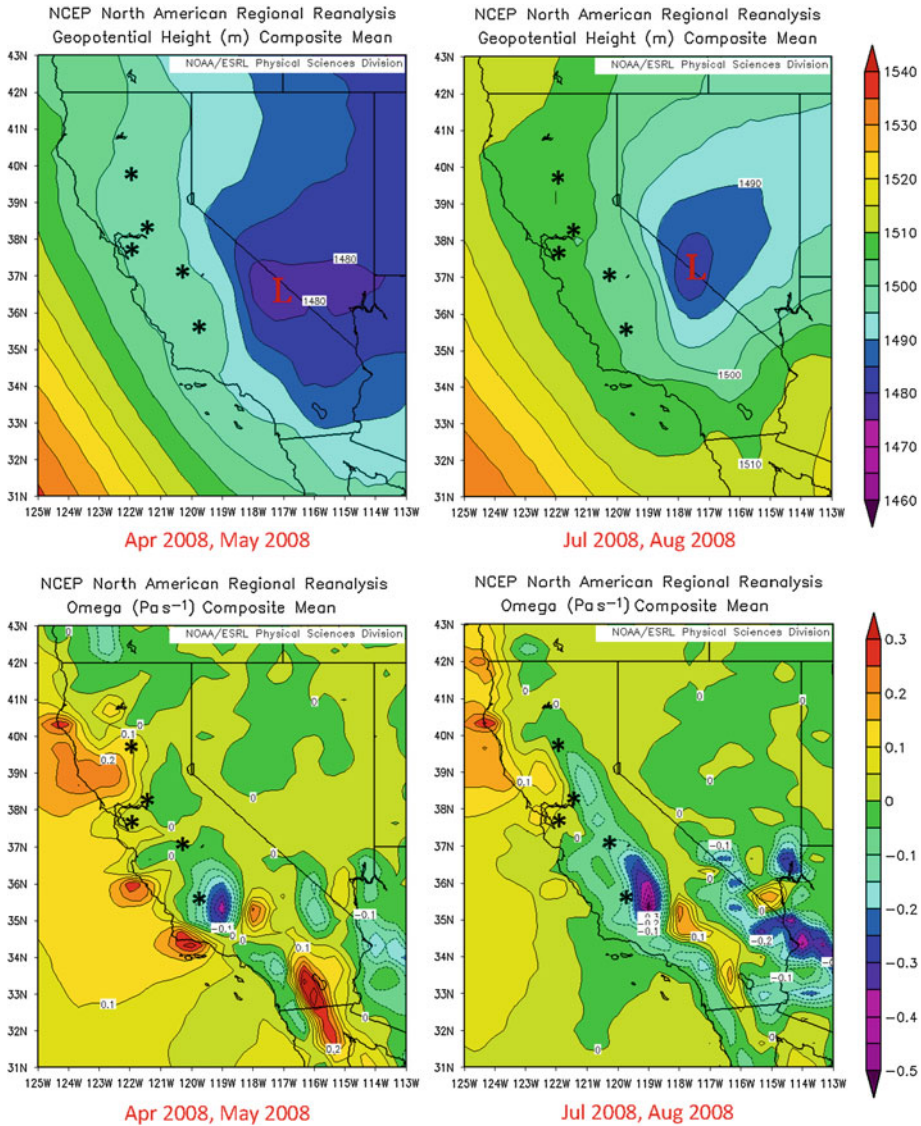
NCEP North American Regional Reanalysis
Geopotential Height (m) Composite Mean

NOAA/ESRL Physical Sciences Division

43N
42N
41N
40N
39N
38N
37N
36N
35N
34N
33N
32N
31N

1480
L
1480

125W 124W 123W 122W 121W 120W 119W 118W 117W 116W 115W 114W 113W

Apr 2008, May 2008

NCEP North American Regional Reanalysis
Geopotential Height (m) Composite Mean

NOAA/ESRL Physical Sciences Division

43N
42N
41N
40N
39N
38N
37N
36N
35N
34N
33N
32N
31N

1490
L
1500
1510

125W 124W 123W 122W 121W 120W 119W 118W 117W 116W 115W 114W 113W

Jul 2008, Aug 2008

1540
1530
1520
1510
1500
1490
1480
1470
1460

NCEP North American Regional Reanalysis
Omega ($Pas^{-1}$) Composite Mean

NOAA/ESRL Physical Sciences Division

43N
42N
41N
40N
39N
38N
37N
36N
35N
34N
33N
32N
31N

0
0
0.1
0.2
0
0
0
-0.1
0.1
-0.1
0.1
0
0.2

125W 124W 123W 122W 121W 120W 119W 118W 117W 116W 115W 114W 113W

Apr 2008, May 2008

NCEP North American Regional Reanalysis
Omega ($Pas^{-1}$) Composite Mean

NOAA/ESRL Physical Sciences Division

43N
42N
41N
40N
39N
38N
37N
36N
35N
34N
33N
32N
31N

0
0
0
0
0.1
0
-0.1
0
-0.2
-0.1
0.1
-0.2
-0.1
0
0

125W 124W 123W 122W 121W 120W 119W 118W 117W 116W 115W 114W 113W

Jul 2008, Aug 2008

0.3
0.2
0.1
0
-0.1
-0.2
-0.3
-0.4
-0.5